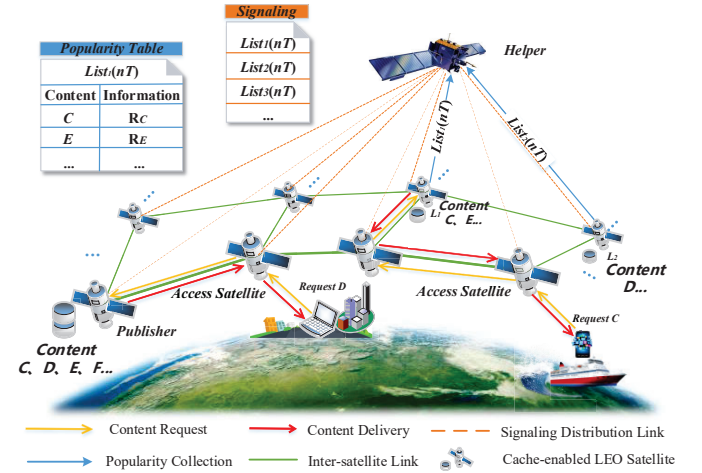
Popularity Table

$List_i(nT)$

| Content | Information |
|---|---|
| $C$ | $R_C$ |
| $E$ | $R_E$ |
| ... | ... |

Signaling

$List_1(nT)$

$List_2(nT)$

$List_3(nT)$

...

Helper

$List_i(nT)$

$List_k(nT)$

$L_1$

Content
C、E...

$L_2$

Content
D...

Access Satellite

Request D

Access Satellite

Request C

Publisher

Content
C、D、E、F...

Content Request

Content Delivery

Signaling Distribution Link

Popularity Collection

Inter-satellite Link

Cache-enabled LEO Satellite